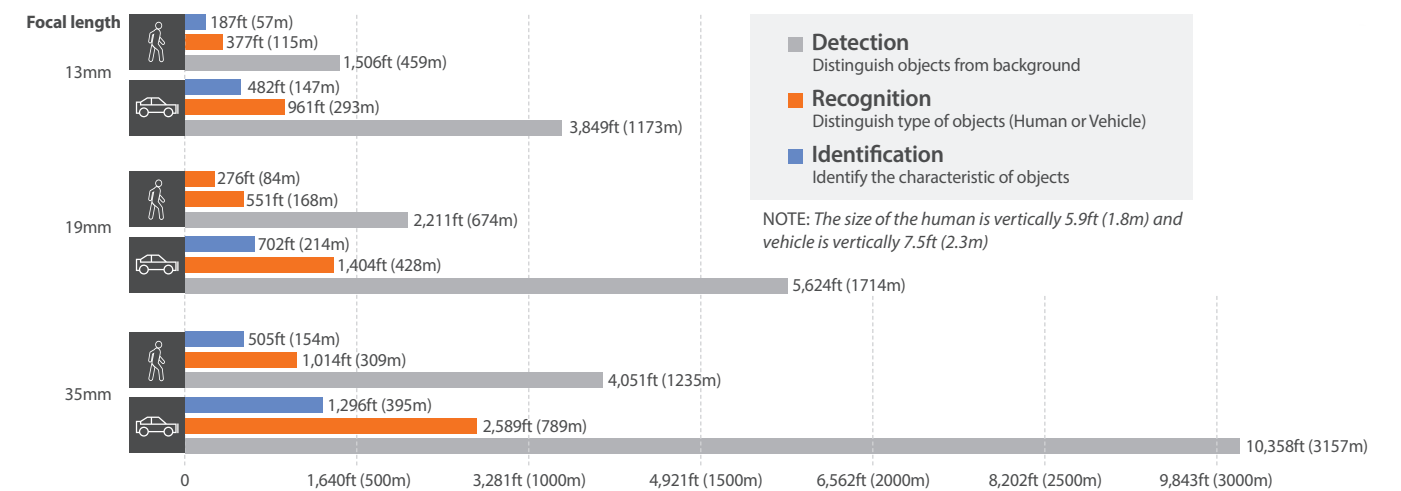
Focal length

13mm
187ft (57m)
377ft (115m)
1,506ft (459m)
482ft (147m)
961ft (293m)
3,849ft (1173m)

19mm
276ft (84m)
551ft (168m)
2,211ft (674m)
702ft (214m)
1,404ft (428m)
5,624ft (1714m)

35mm
505ft (154m)
1,014ft (309m)
4,051ft (1235m)
1,296ft (395m)
2,589ft (789m)
10,358ft (3157m)

0
1,640ft (500m)
3,281ft (1000m)
4,921ft (1500m)
6,562ft (2000m)
8,202ft (2500m)
9,843ft (3000m)

Detection
Distinguish objects from background
Recognition
Distinguish type of objects (Human or Vehicle)
Identification
Identify the characteristic of objects

NOTE: The size of the human is vertically 5.9ft (1.8m) and vehicle is vertically 7.5ft (2.3m)